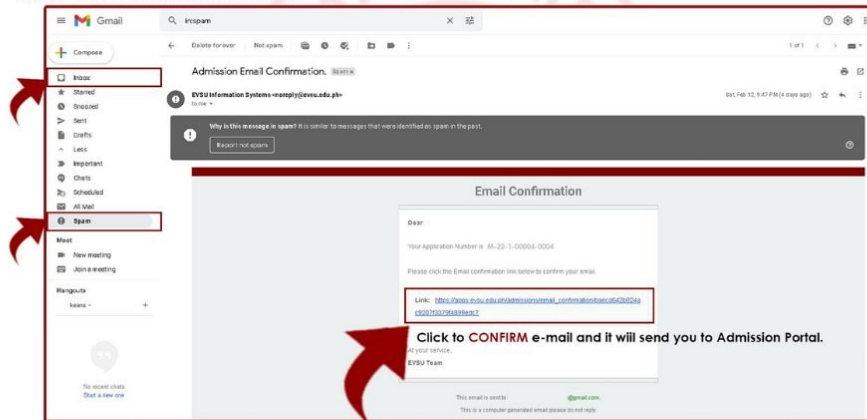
Gmail

in:spam

Compose

Inbox
Starred
Snoozed
Sent
Drafts
Less
Important
Chats
Scheduled
All Mail
Spam

Meet
New meeting
Join a meeting

Hangouts
keana

No recent chats
Start a new one

Delete forever    Not spam

1 of 1

Admission Email Confirmation. Spam

EVSU Information Systems <noreply@evsu.edu.ph>
to me

Sat, Feb 12, 9:47 PM (4 days ago)

Why is this message in spam? It is similar to messages that were identified as spam in the past.

Report not spam

Email Confirmation

Dear

Your Application Number is : M-22-1-00004-0004

Please click the Email confirmation link below to confirm your email.

Link: https://apps.evsu.edu.ph/admissions/email_confirmation/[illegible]c9207f3379fd899edc7

Click to CONFIRM e-mail and it will send you to Admission Portal.

At your service,
EVSU Team

This email is sent to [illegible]@gmail.com.
This is a computer generated email please do not reply.